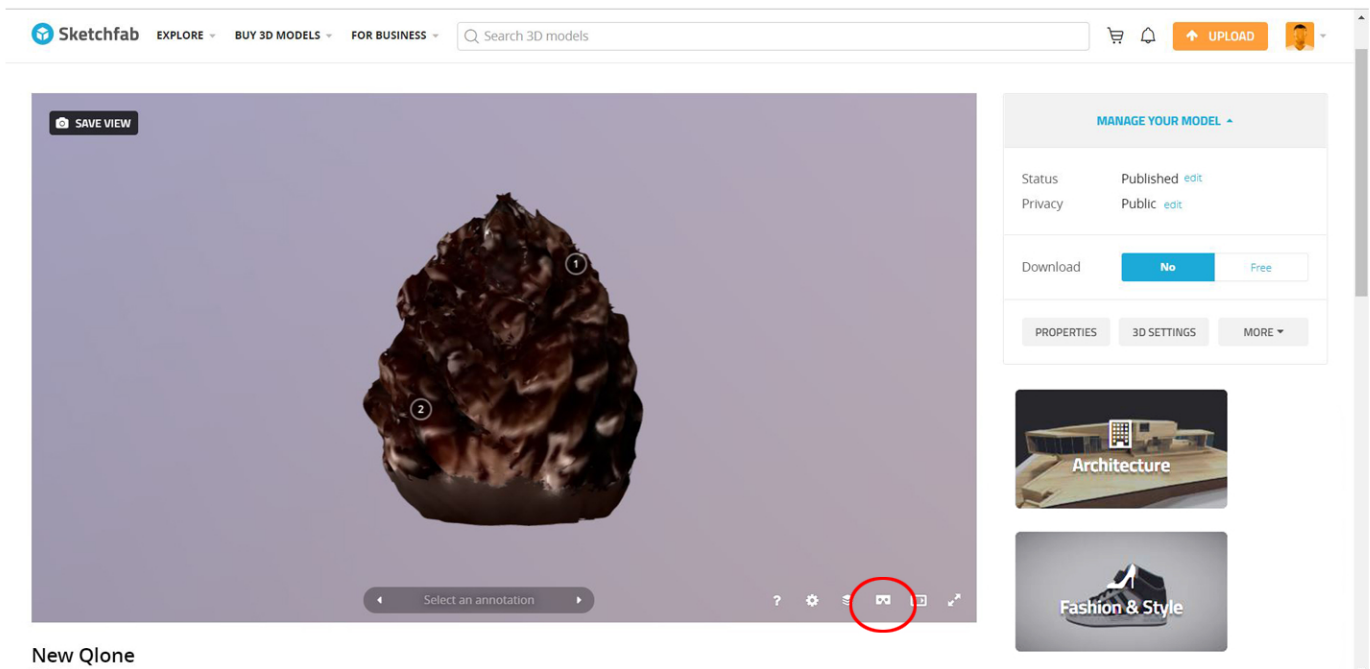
Sketchfab EXPLORE BUY 3D MODELS FOR BUSINESS Search 3D models UPLOAD

SAVE VIEW

1

2

Select an annotation

?

MANAGE YOUR MODEL

Status Published edit
Privacy Public edit

Download No Free

PROPERTIES 3D SETTINGS MORE

Architecture

Fashion & Style

New Qlone